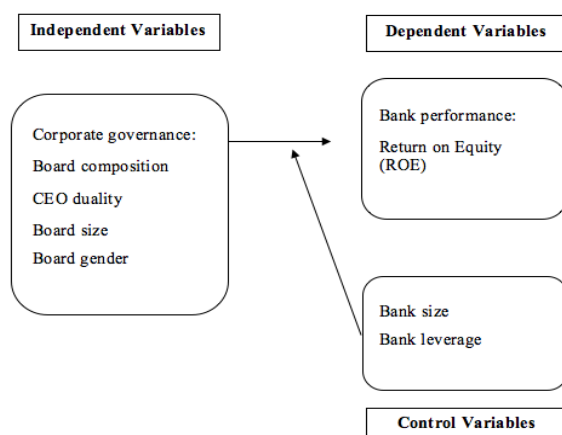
Independent Variables

Dependent Variables

Corporate governance:
Board composition
CEO duality
Board size
Board gender

Bank performance:
Return on Equity (ROE)

Bank size
Bank leverage

Control Variables